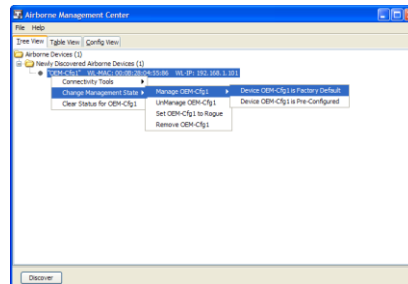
Airborne Management Center
File Help
Tree View | Table View | Config View
Airborne Devices (1)
Newly Discovered Airborne Devices (1)
"OEM-Cfg1" WL-MAC: 00:0B:28:04:55:86 WL-IP: 192.168.1.101
Connectivity Tools
Change Management State
Clear Status for OEM-Cfg1
Manage OEM-Cfg1
UnManage OEM-Cfg1
Set OEM-Cfg1 to Rogue
Remove OEM-Cfg1
Device OEM-Cfg1 is Factory Default
Device OEM-Cfg1 is Pre-Configured
Discover